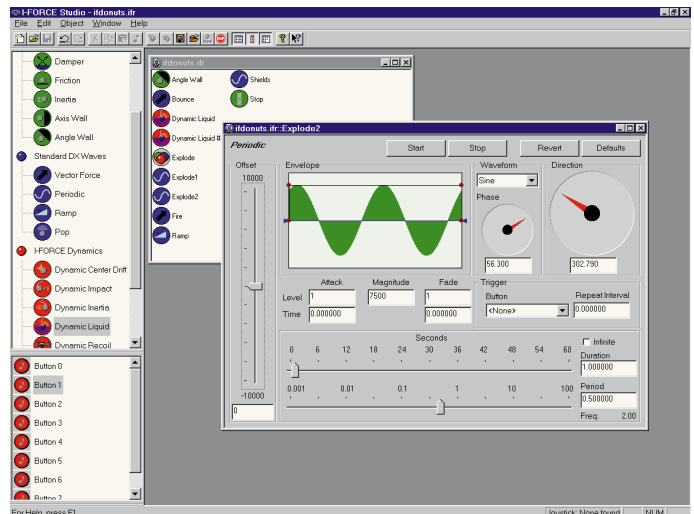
I-FORCE Studio - ifdonuts.ifr

File Edit Object Window Help

Damper
Friction
Inertia
Axis Wall
Angle Wall
Standard DX Waves
Vector Force
Periodic
Ramp
Pop
I-FORCE Dynamics
Dynamic Center Drift
Dynamic Impact
Dynamic Inertia
Dynamic Liquid
Dynamic Recoil

Button 0
Button 1
Button 2
Button 3
Button 4
Button 5
Button 6
Button 7

ifdonuts.ifr

Angle Wall
Shields
Bounce
Stop
Dynamic Liquid
Dynamic Liquid II
Explode
Explode1
Explode2
Fire
Ramp

ifdonuts.ifr::Explode2

Periodic

Start
Stop
Revert
Defaults

Offset
10000
-10000
0

Envelope

Waveform
Sine
Phase
56.300

Direction
302.790

Attack
Magnitude
Fade
Level 1
7500
1
Time 0.000000
0.000000

Trigger
Button
<None>
Repeat Interval
0.000000

Seconds
0 6 12 18 24 30 36 42 48 54 60
Infinite
Duration
1.000000
0.001 0.01 0.1 1 10 100
Period
0.500000
Freq: 2.00

For Help, press F1
Joystick: None found
NUM